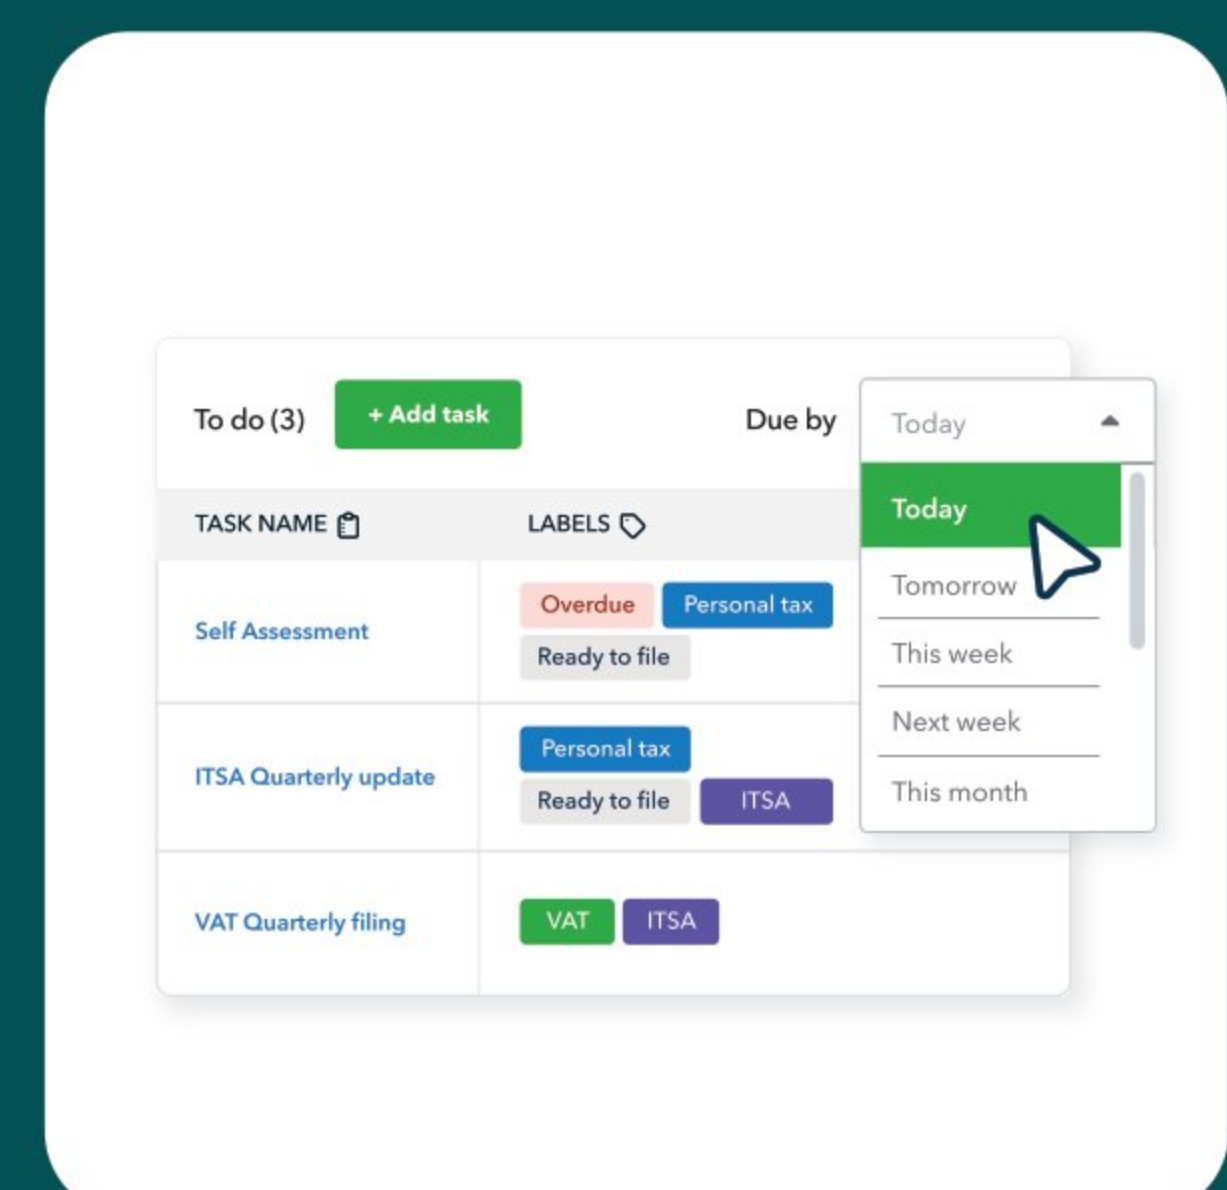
To do (3) + Add task

Due by Today

Today
Tomorrow
This week
Next week
This month

| TASK NAME | LABELS |
|---|---|
| Self Assessment | Overdue Personal tax Ready to file |
| ITSA Quarterly update | Personal tax Ready to file ITSA |
| VAT Quarterly filing | VAT ITSA |